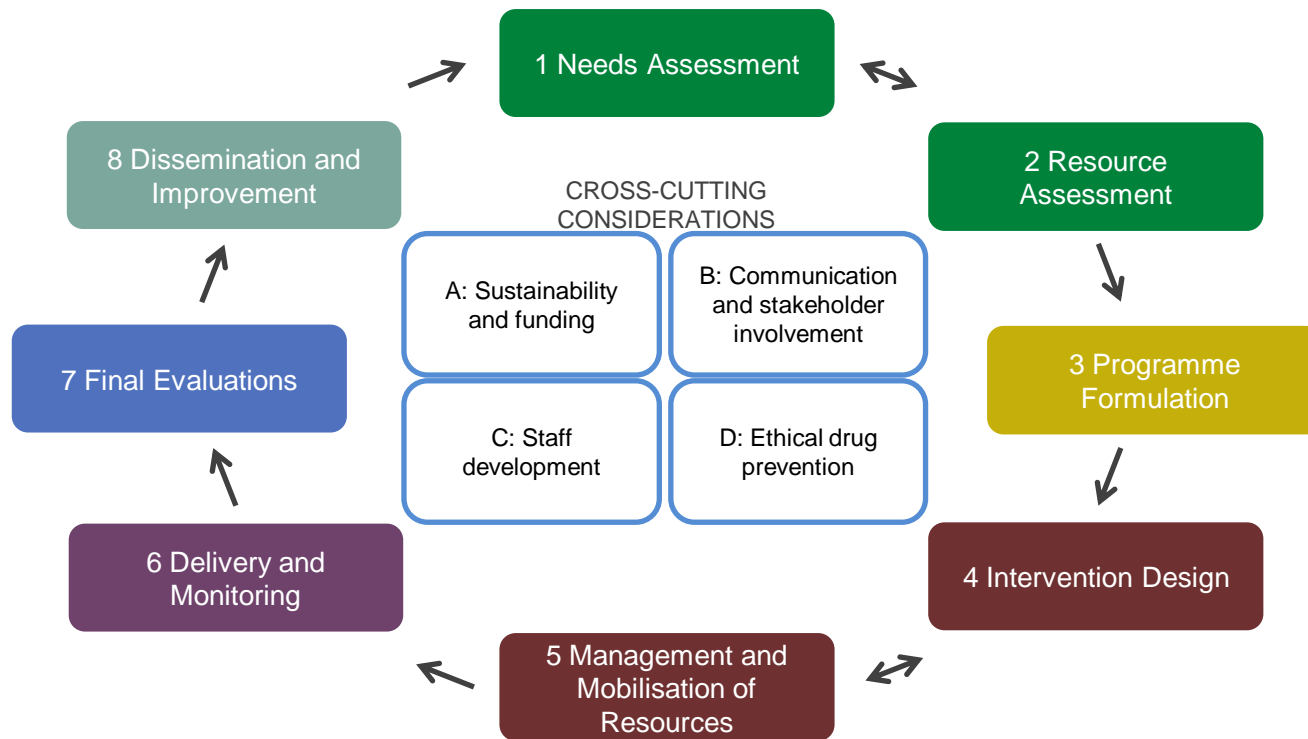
1 Needs Assessment

2 Resource Assessment

3 Programme Formulation

4 Intervention Design

5 Management and Mobilisation of Resources

6 Delivery and Monitoring

7 Final Evaluations

8 Dissemination and Improvement

CROSS-CUTTING CONSIDERATIONS

A: Sustainability and funding

B: Communication and stakeholder involvement

C: Staff development

D: Ethical drug prevention